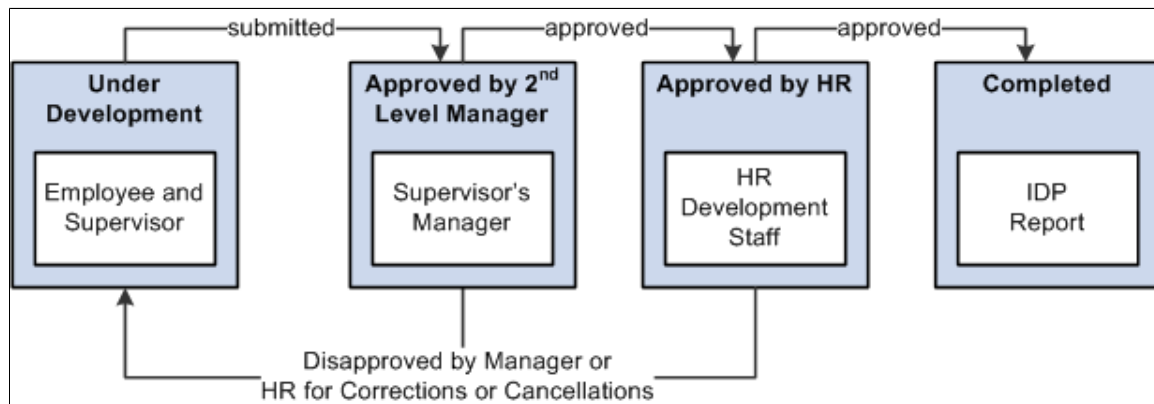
submitted

approved

approved

Under Development

Employee and Supervisor

Approved by 2$^{nd}$ Level Manager

Supervisor's Manager

Approved by HR

HR Development Staff

Completed

IDP Report

Disapproved by Manager or HR for Corrections or Cancellations